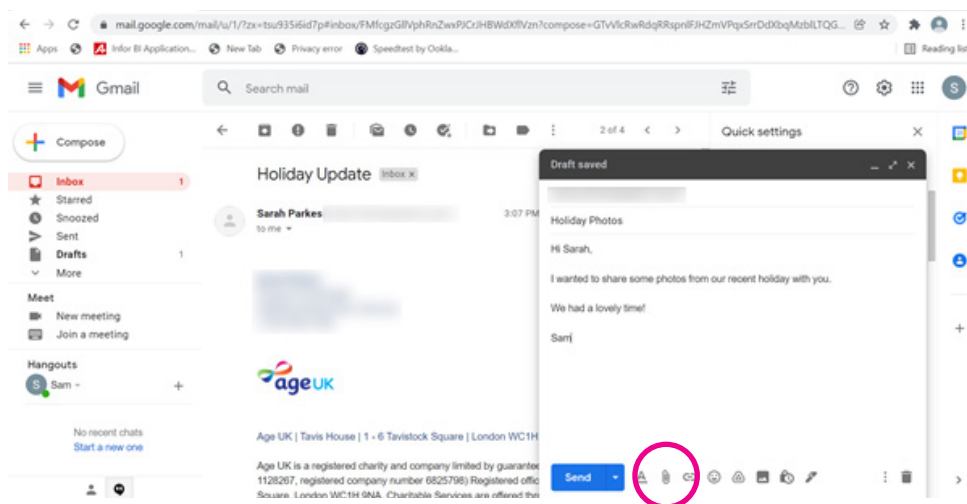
mail.google.com/mail/u/1/?zx=tsu935i6id7p#inbox/FMfcgzGllVphRnZwxPJCrJHBWdXflVzn?compose=GTvVlcRwRdqRRspnlFJHZmVPqxSrrDdXbqMzblLTQG...

Apps Infor BI Application... New Tab Privacy error Speedtest by Ookla... Reading list

Gmail

Search mail

Compose

Inbox 1
Starred
Snoozed
Sent
Drafts 1
More

Meet
New meeting
Join a meeting

Hangouts
Sam

No recent chats
Start a new one

2 of 4

Quick settings

Holiday Update Inbox ×

Sarah Parkes
to me
3:07 PM

age UK

Age UK | Tavis House | 1 - 6 Tavistock Square | London WC1H

Age UK is a registered charity and company limited by guarantee 1128267, registered company number 6825798) Registered offic Square, London WC1H 9NA. Charitable Services are offered thr

Draft saved

Holiday Photos

Hi Sarah,

I wanted to share some photos from our recent holiday with you.

We had a lovely time!

Sam

Send